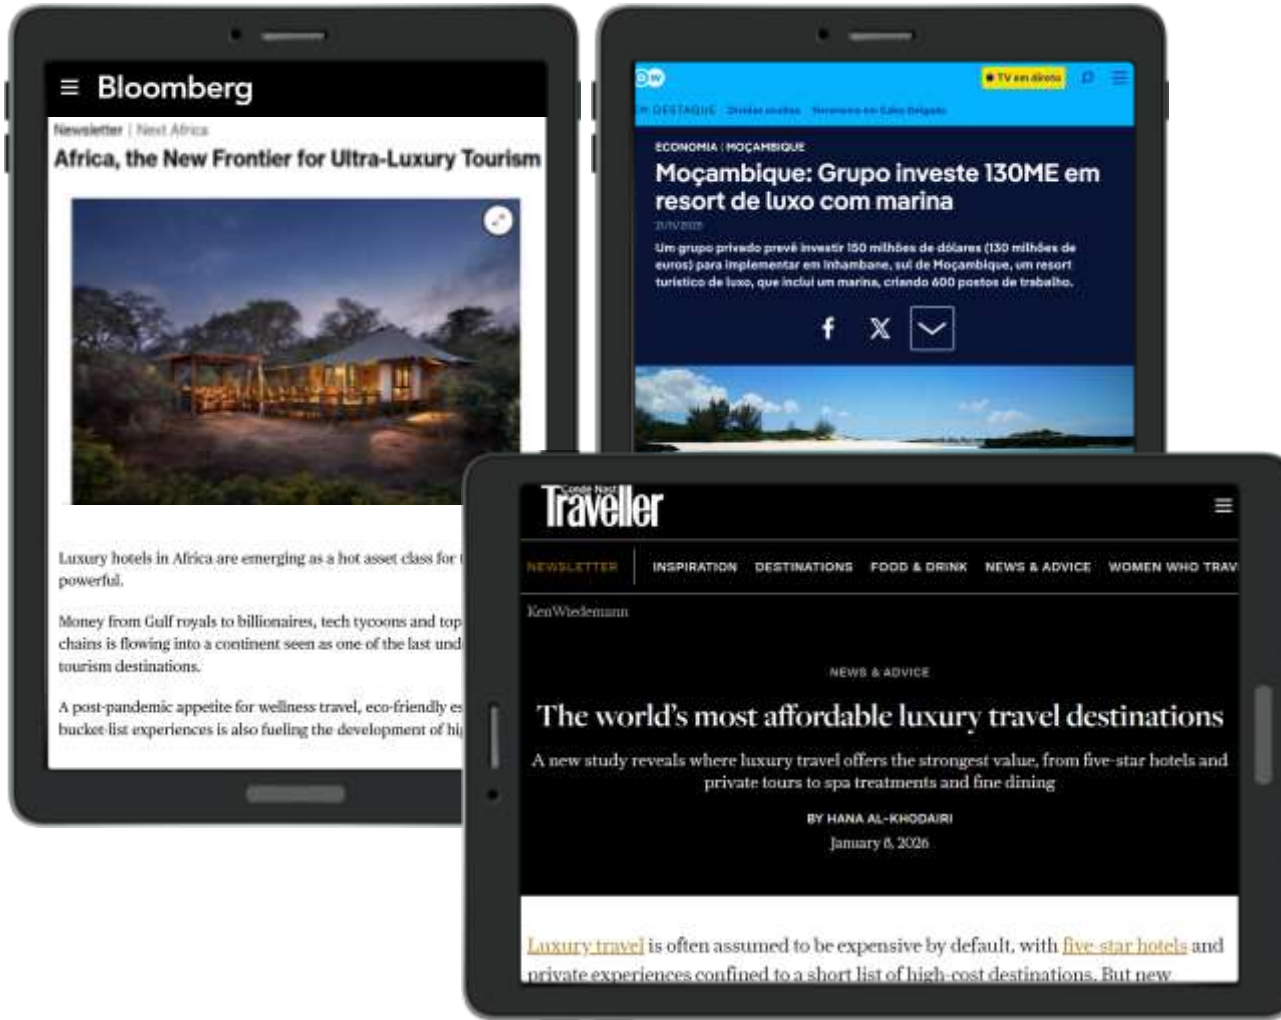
Bloomberg

Newsletter | Next Africa

Africa, the New Frontier for Ultra-Luxury Tourism

Luxury hotels in Africa are emerging as a hot asset class for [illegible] powerful.

Money from Gulf royals to billionaires, tech tycoons and top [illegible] chains is flowing into a continent seen as one of the last und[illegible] tourism destinations.

A post-pandemic appetite for wellness travel, eco-friendly e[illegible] bucket-list experiences is also fueling the development of hi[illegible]

DW

TV em direto

DESTAQUE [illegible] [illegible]

ECONOMIA | MOÇAMBIQUE

Moçambique: Grupo investe 130ME em resort de luxo com marina

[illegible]

Um grupo privado prevê investir 150 milhões de dólares (130 milhões de euros) para implementar em Inhambane, sul de Moçambique, um resort turístico de luxo, que inclui um marina, criando 600 postos de trabalho.

Condé Nast Traveller

NEWSLETTER INSPIRATION DESTINATIONS FOOD & DRINK NEWS & ADVICE WOMEN WHO TRAV

KenWiedemann

NEWS & ADVICE

The world's most affordable luxury travel destinations

A new study reveals where luxury travel offers the strongest value, from five-star hotels and private tours to spa treatments and fine dining

BY HANA AL-KHODAIRI

January 8, 2026

Luxury travel is often assumed to be expensive by default, with five-star hotels and private experiences confined to a short list of high-cost destinations. But new